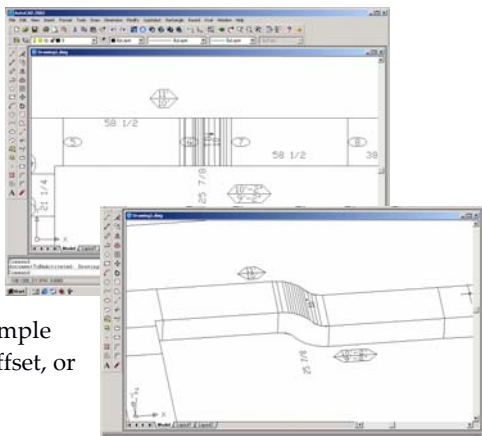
AutoCAD 2002

File Edit View Insert Format Tools Draw Dimension Modify Express Window Help

Drawing1.dwg

58 1/2

5

7

58 1/2

8

38

21 1/4

25 7/8

Model Layout1

Command:

Drawing1.dwg

25 7/8

Model Layout1

mple
ffset, or